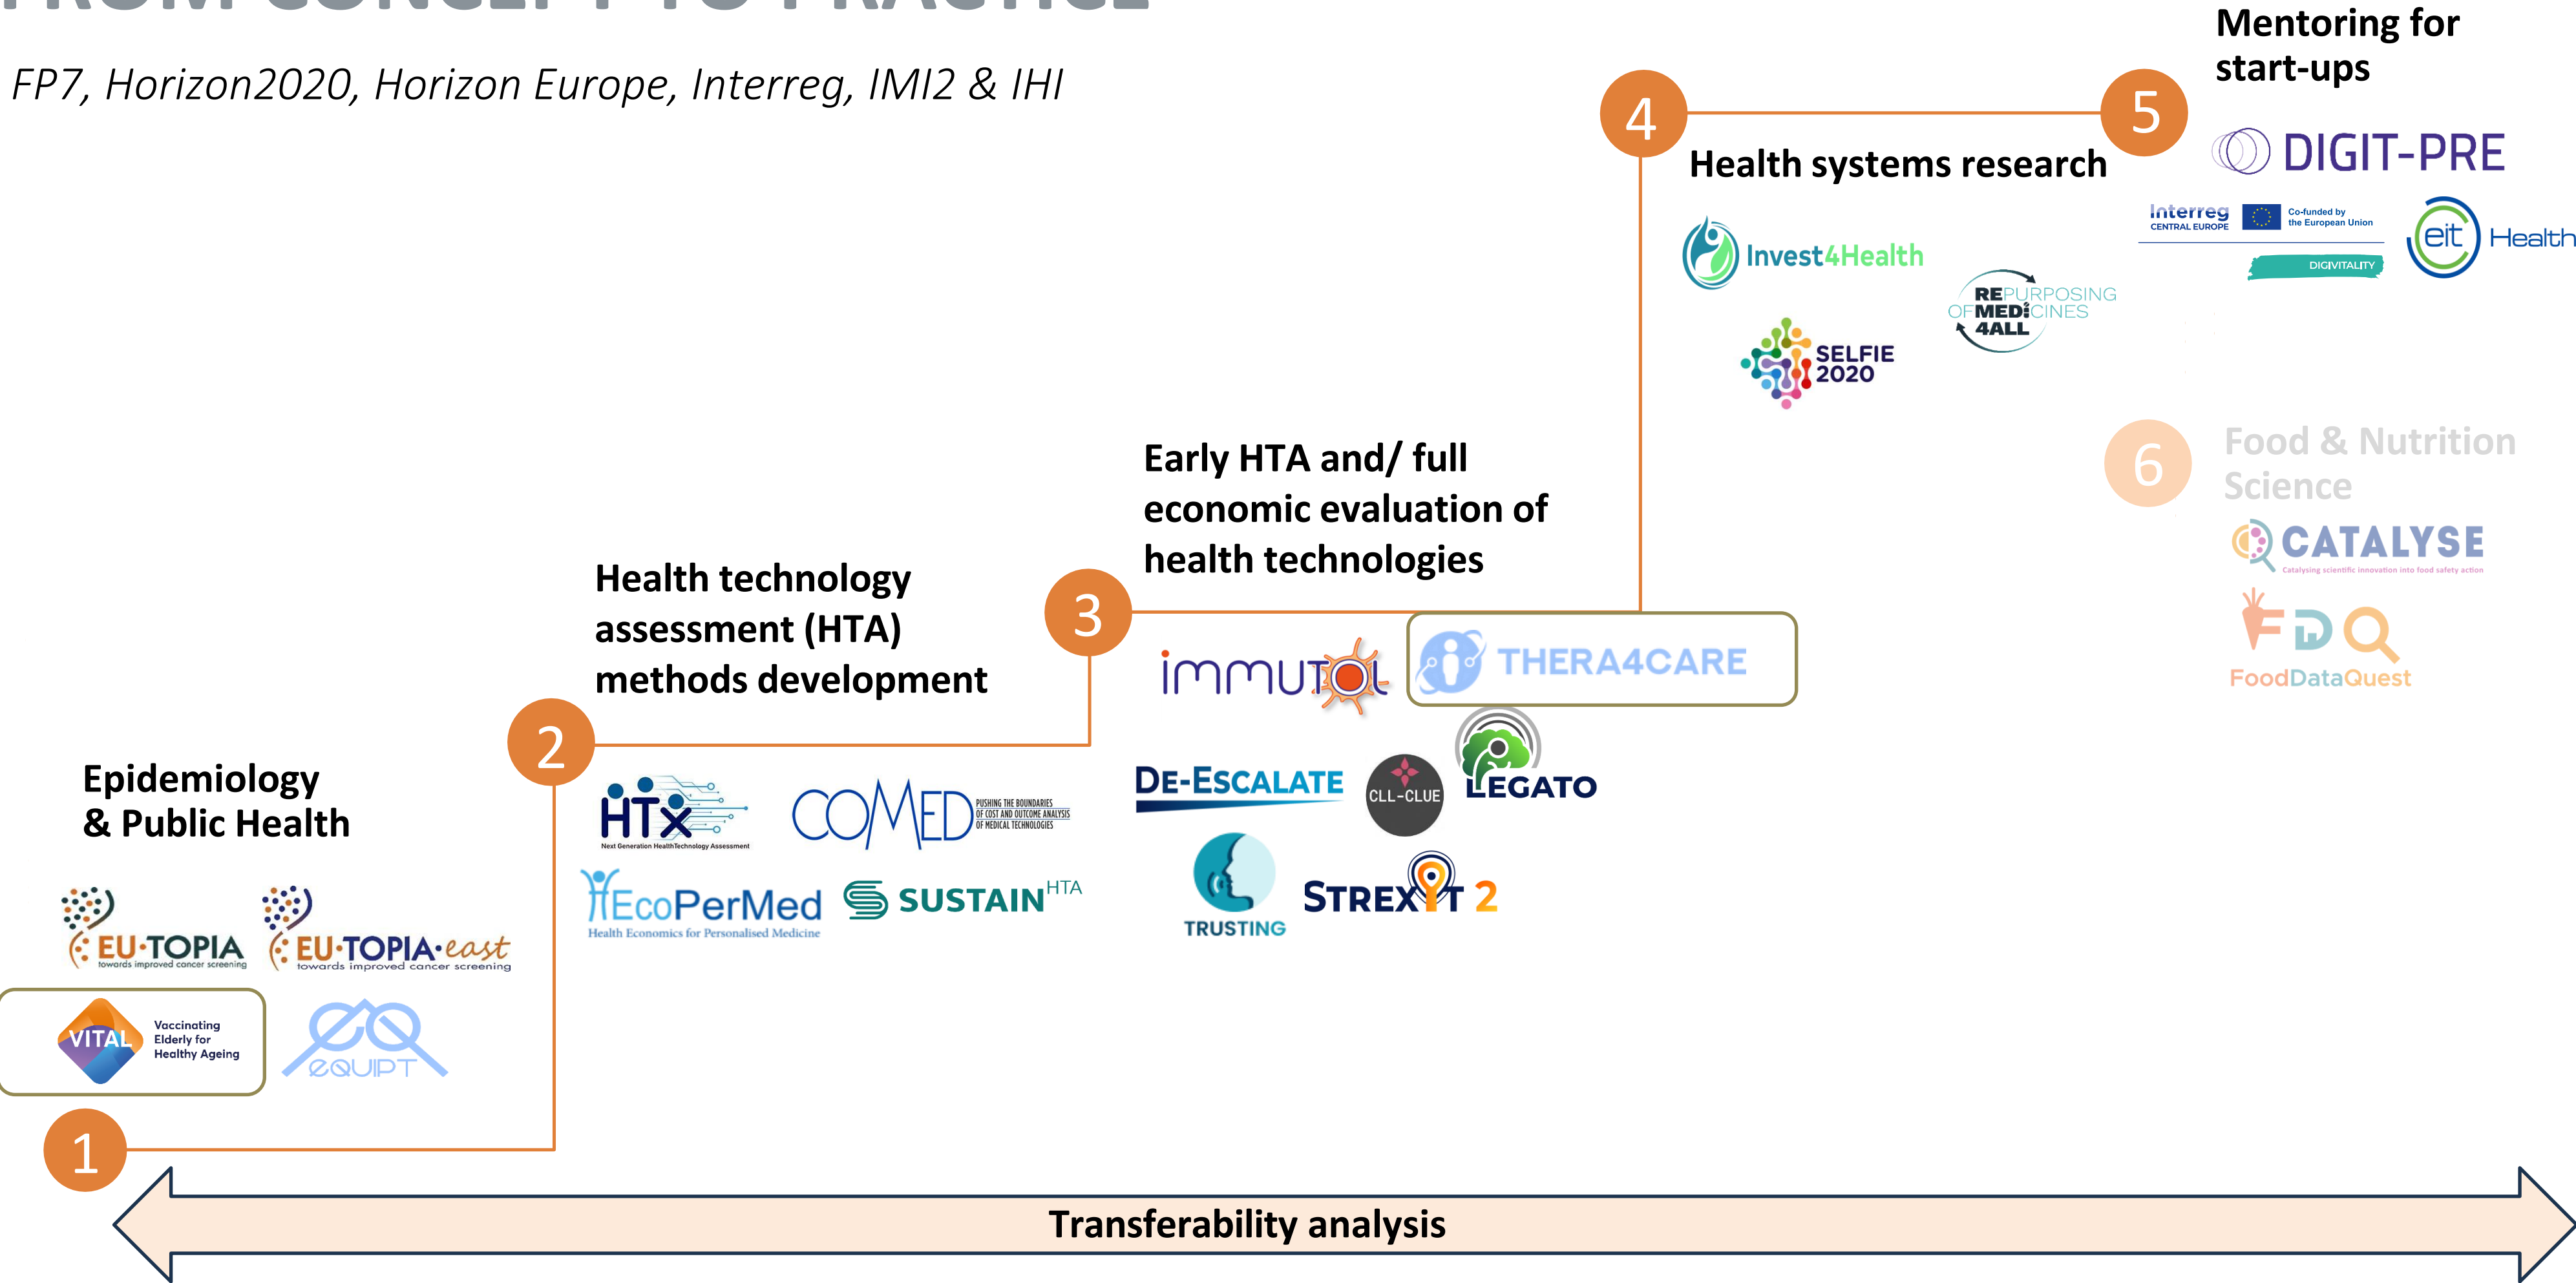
FP7, Horizon2020, Horizon Europe, Interreg, IMI2 & IHI

4

5

Mentoring for start-ups

Health systems research

DIGIT-PRE

Interreg CENTRAL EUROPE

Co-funded by the European Union

DIGIVITALITY

eit Health

Invest4Health

REPURPOSING OF MEDICINES 4ALL

SELFIE 2020

6

Food & Nutrition Science

CATALYSE

Catalysing scientific innovation into food safety action

FoodDataQuest

3

Early HTA and/ full economic evaluation of health technologies

immunol

THERA4CARE

LEGATO

DE-ESCALATE

CLL-CLUE

TRUSTING

STREXIT 2

2

Health technology assessment (HTA) methods development

HTx

Next Generation HealthTechnology Assessment

COMED

PUSHING THE BOUNDARIES OF COST AND OUTCOME ANALYSIS OF MEDICAL TECHNOLOGIES

EcoPerMed

Health Economics for Personalised Medicine

SUSTAIN HTA

Epidemiology & Public Health

EU-TOPIA

towards improved cancer screening

EU-TOPIA-east

towards improved cancer screening

VITAL

Vaccinating Elderly for Healthy Ageing

EQUIPT

1

Transferability analysis